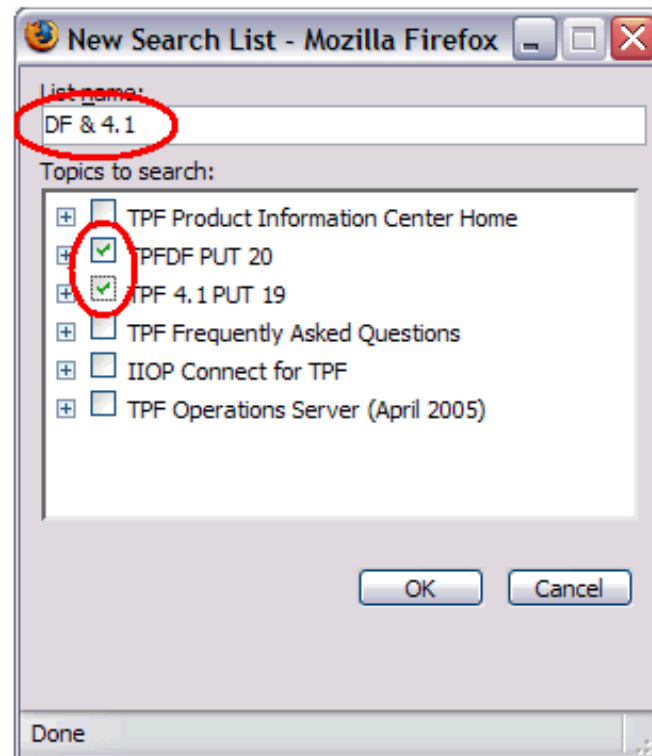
New Search List - Mozilla Firefox

List name:

DF & 4.1

Topics to search:

TPF Product Information Center Home

TPFDF PUT 20

TPF 4.1 PUT 19

TPF Frequently Asked Questions

IIOP Connect for TPF

TPF Operations Server (April 2005)

OK

Cancel

Done